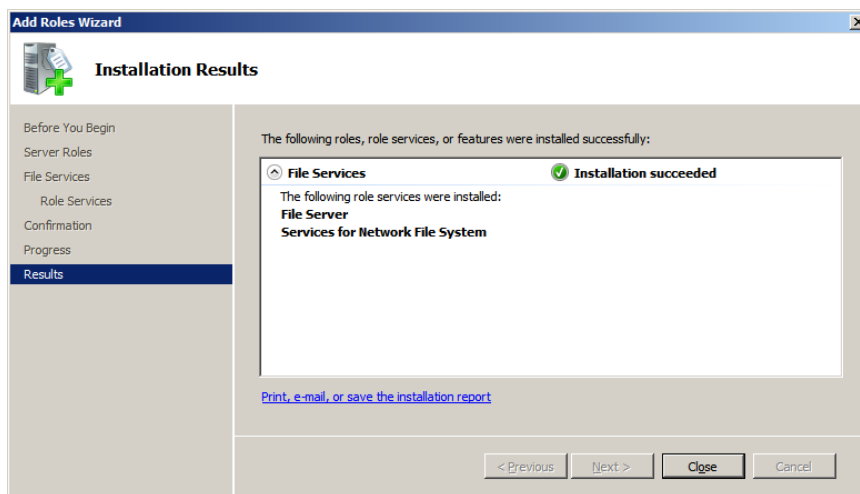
Add Roles Wizard

Installation Results

Before You Begin
Server Roles
File Services
Role Services
Confirmation
Progress
Results

The following roles, role services, or features were installed successfully:

File Services
Installation succeeded

The following role services were installed:
File Server
Services for Network File System

Print, e-mail, or save the installation report

< Previous
Next >
Close
Cancel